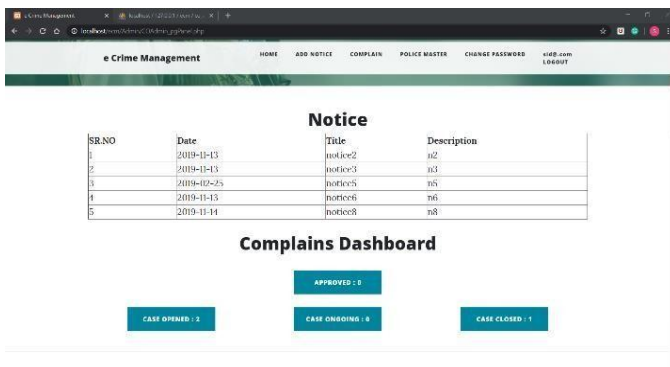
e Crime Management × localhost / 127.0.0.1 / ... × +

localhost/crm/Admin/Admin_pg/index.php

e Crime Management

HOME ADD NOTICE COMPLAIN POLICE MASTER CHANGE PASSWORD sid@.com LOGOUT

Notice

| SR.NO | Date | Title | Description |
|---|---|---|---|
| 1 | 2019-11-13 | notice2 | n2 |
| 2 | 2019-11-13 | notice3 | n3 |
| 3 | 2019-02-25 | notice5 | n5 |
| 4 | 2019-11-13 | notice6 | n6 |
| 5 | 2019-11-14 | notice8 | n8 |

Complains Dashboard

APPROVED : 0

CASE OPENED : 2

CASE ONGOING : 0

CASE CLOSED : 1